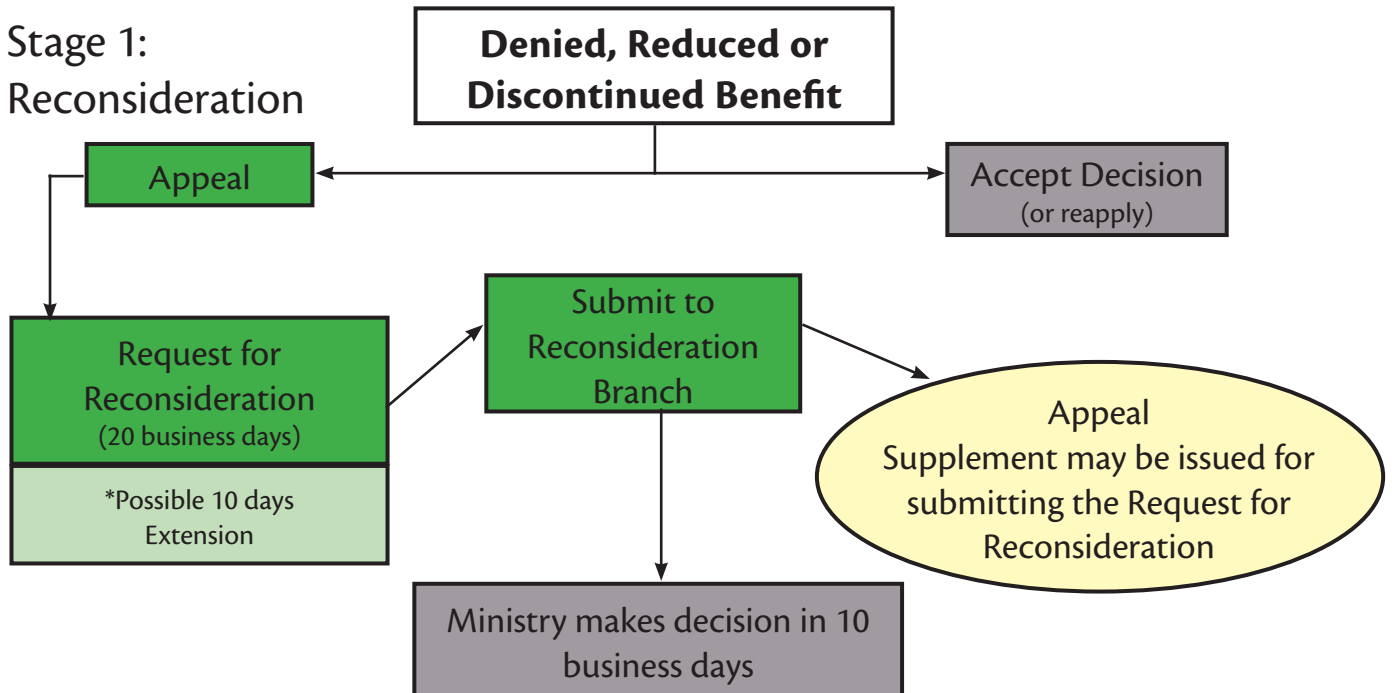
Stage 1:
Reconsideration

**Denied, Reduced or Discontinued Benefit**

Appeal

Accept Decision
(or reapply)

Request for Reconsideration
(20 business days)

*Possible 10 days Extension

Submit to Reconsideration Branch

Appeal
Supplement may be issued for submitting the Request for Reconsideration

Ministry makes decision in 10 business days